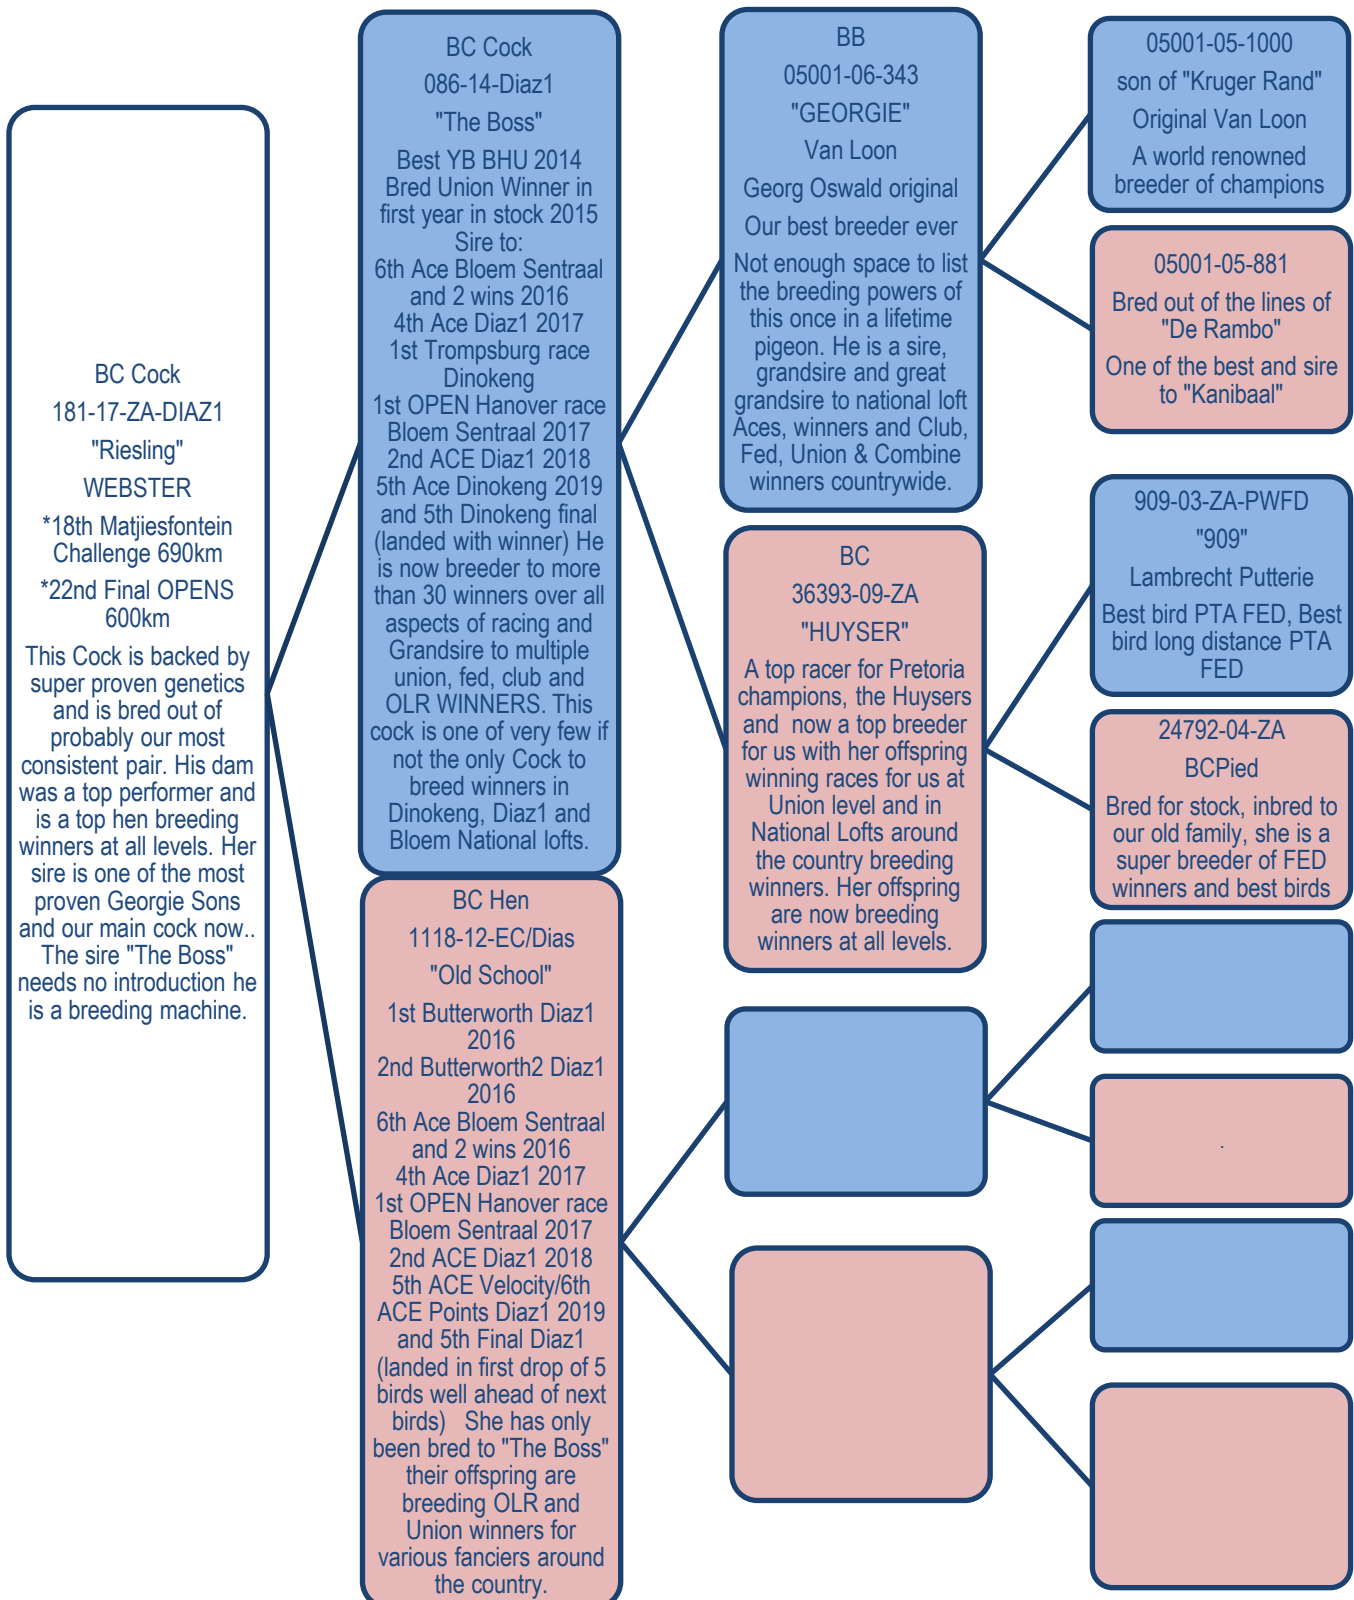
BC Cock
181-17-ZA-DIAZ1
"Riesling"
WEBSTER
*18th Matjiesfontein Challenge 690km
*22nd Final OPENS 600km
This Cock is backed by super proven genetics and is bred out of probably our most consistent pair. His dam was a top performer and is a top hen breeding winners at all levels. Her sire is one of the most proven Georgie Sons and our main cock now.. The sire "The Boss" needs no introduction he is a breeding machine.

BC Cock
086-14-Diaz1
"The Boss"
Best YB BHU 2014 Bred Union Winner in first year in stock 2015 Sire to: 6th Ace Bloem Sentraal and 2 wins 2016 4th Ace Diaz1 2017 1st Trompsburg race Dinokeng 1st OPEN Hanover race Bloem Sentraal 2017 2nd ACE Diaz1 2018 5th Ace Dinokeng 2019 and 5th Dinokeng final (landed with winner) He is now breeder to more than 30 winners over all aspects of racing and Grandsire to multiple union, fed, club and OLR WINNERS. This cock is one of very few if not the only Cock to breed winners in Dinokeng, Diaz1 and Bloem National lofts.

BC Hen
1118-12-EC/Dias
"Old School"
1st Butterworth Diaz1 2016 2nd Butterworth2 Diaz1 2016 6th Ace Bloem Sentraal and 2 wins 2016 4th Ace Diaz1 2017 1st OPEN Hanover race Bloem Sentraal 2017 2nd ACE Diaz1 2018 5th ACE Velocity/6th ACE Points Diaz1 2019 and 5th Final Diaz1 (landed in first drop of 5 birds well ahead of next birds) She has only been bred to "The Boss" their offspring are breeding OLR and Union winners for various fanciers around the country.

BB
05001-06-343
"GEORGIE"
Van Loon
Georg Oswald original
Our best breeder ever
Not enough space to list the breeding powers of this once in a lifetime pigeon. He is a sire, grandsire and great grandsire to national loft Aces, winners and Club, Fed, Union & Combine winners countrywide.

BC
36393-09-ZA
"HUYSER"
A top racer for Pretoria champions, the Huysers and now a top breeder for us with her offspring winning races for us at Union level and in National Lofts around the country breeding winners. Her offspring are now breeding winners at all levels.

05001-05-1000
son of "Kruger Rand"
Original Van Loon
A world renowned breeder of champions

05001-05-881
Bred out of the lines of "De Rambo"
One of the best and sire to "Kanibaal"

909-03-ZA-PWFD
"909"
Lambrecht Putterie
Best bird PTA FED, Best bird long distance PTA FED

24792-04-ZA
BCPied
Bred for stock, inbred to our old family, she is a super breeder of FED winners and best birds